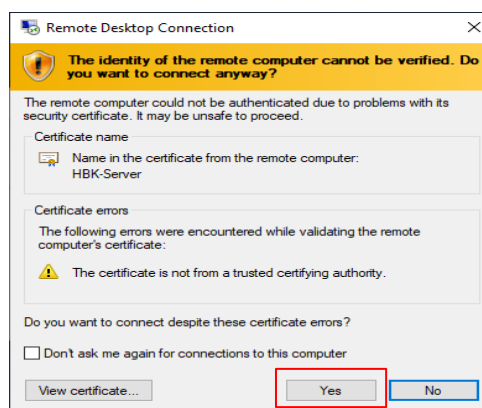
Remote Desktop Connection

The identity of the remote computer cannot be verified. Do you want to connect anyway?

The remote computer could not be authenticated due to problems with its security certificate. It may be unsafe to proceed.

Certificate name

Name in the certificate from the remote computer:
HBK-Server

Certificate errors

The following errors were encountered while validating the remote computer's certificate:

The certificate is not from a trusted certifying authority.

Do you want to connect despite these certificate errors?

Don't ask me again for connections to this computer

View certificate...

Yes

No